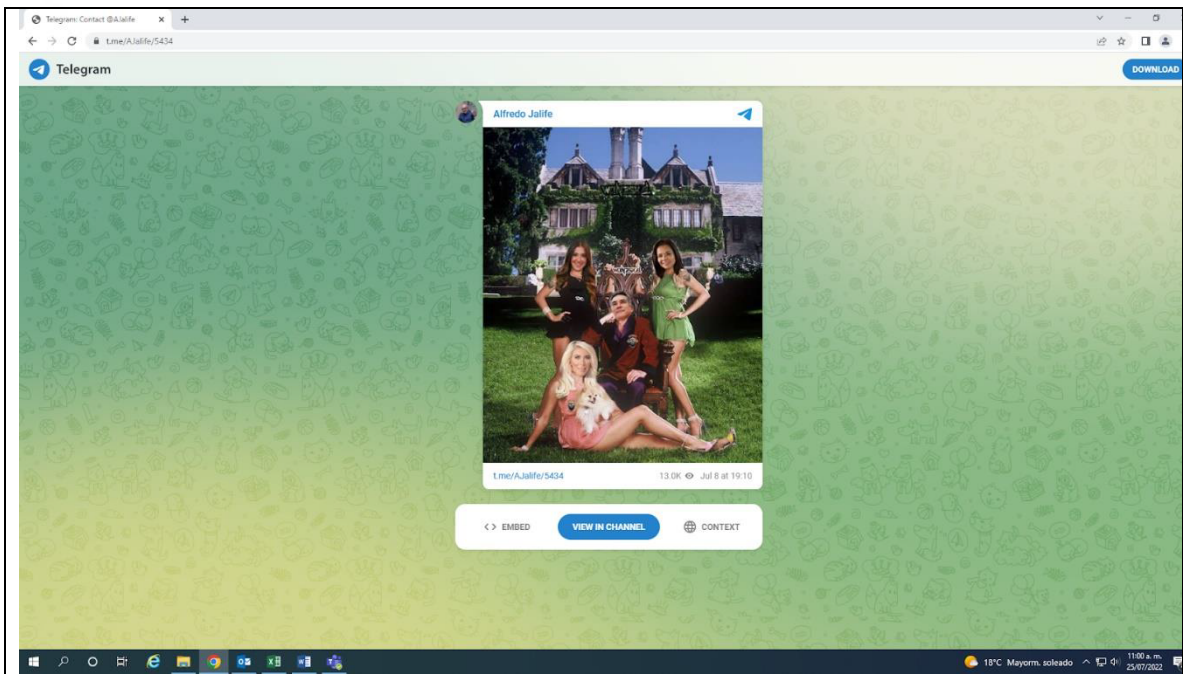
Telegram: Contact @AJalife

t.me/AJalife/5434

Telegram

DOWNLOAD

Alfredo Jalife

t.me/AJalife/5434

13.0K Jul 8 at 19:10

<> EMBED

VIEW IN CHANNEL

CONTEXT

18°C Mayorm. soleado

11:00 a. m.
25/07/2022